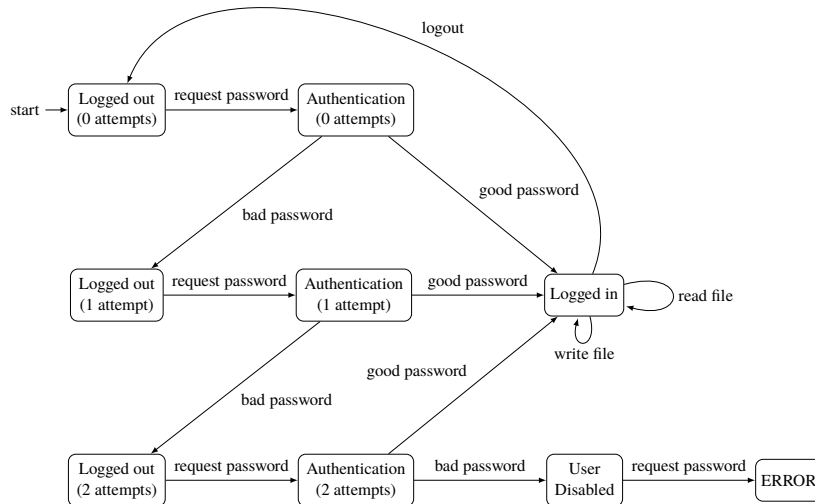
logout

start

Logged out (0 attempts)

request password

Authentication (0 attempts)

good password

bad password

Logged out (1 attempt)

request password

Authentication (1 attempt)

good password

Logged in

read file

write file

good password

bad password

Logged out (2 attempts)

request password

Authentication (2 attempts)

bad password

User Disabled

request password

ERROR